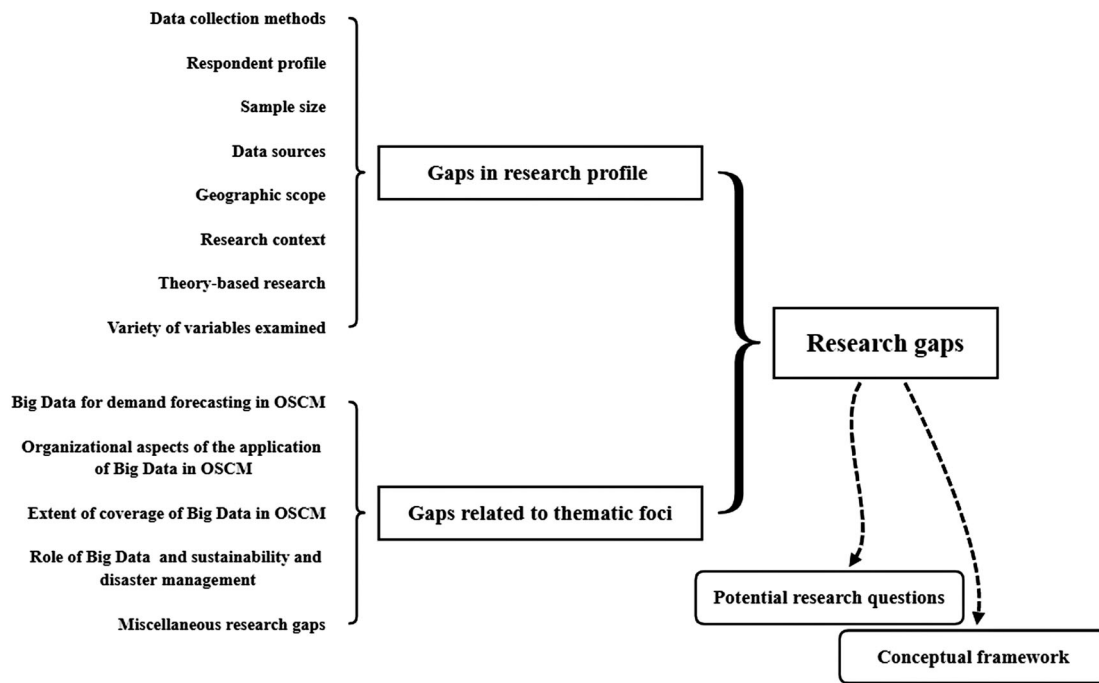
Data collection methods

Respondent profile

Sample size

Data sources

Geographic scope

Research context

Theory-based research

Variety of variables examined

Gaps in research profile

Research gaps

Big Data for demand forecasting in OSCM

Organizational aspects of the application of Big Data in OSCM

Extent of coverage of Big Data in OSCM

Role of Big Data and sustainability and disaster management

Miscellaneous research gaps

Gaps related to thematic foci

Potential research questions

Conceptual framework